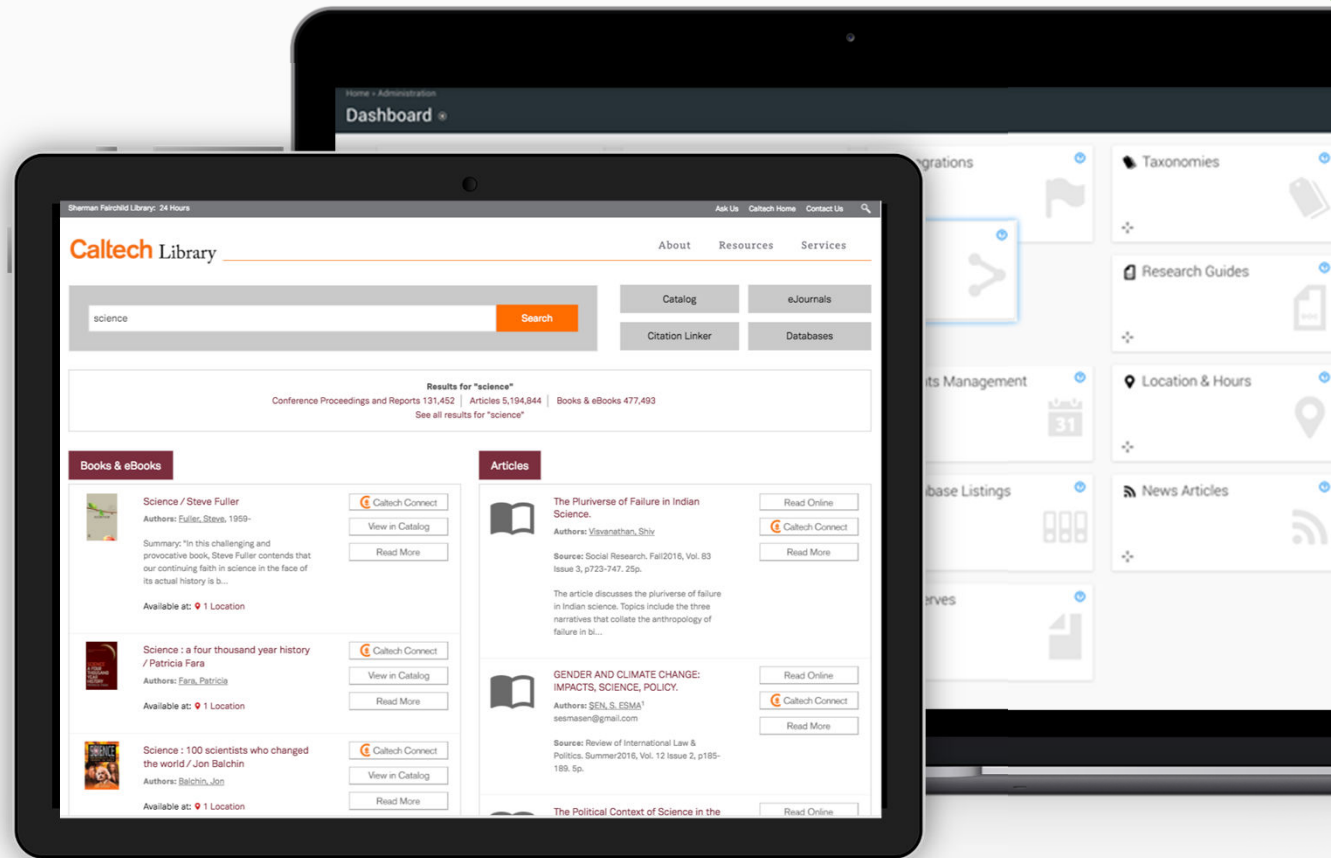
Home › Administration

Dashboard

grations

Taxonomies

Research Guides

ts Management

Location & Hours

base Listings

News Articles

erves

Sherman Fairchild Library: 24 Hours

Ask Us  Caltech Home  Contact Us

Caltech Library

About  Resources  Services

science

Search

Catalog  eJournals

Citation Linker  Databases

Results for "science"
Conference Proceedings and Reports 131,452 | Articles 5,194,844 | Books & eBooks 477,493
See all results for "science"

Books & eBooks

Science / Steve Fuller
Authors: Fuller, Steve, 1959-

Summary: "In this challenging and provocative book, Steve Fuller contends that our continuing faith in science in the face of its actual history is b...

Available at: 1 Location

Caltech Connect
View in Catalog
Read More

Science : a four thousand year history / Patricia Fara
Authors: Fara, Patricia

Available at: 1 Location

Caltech Connect
View in Catalog
Read More

Science : 100 scientists who changed the world / Jon Balchin
Authors: Balchin, Jon

Available at: 1 Location

Caltech Connect
View in Catalog
Read More

Articles

The Pluriverse of Failure in Indian Science.
Authors: Visvanathan, Shiv

Source: Social Research. Fall2016, Vol. 83 Issue 3, p723-747. 25p.

The article discusses the pluriverse of failure in Indian science. Topics include the three narratives that collate the anthropology of failure in bi...

Read Online
Caltech Connect
Read More

GENDER AND CLIMATE CHANGE: IMPACTS, SCIENCE, POLICY.
Authors: ŞEN, S. ESMA$^1$
sesmasen@gmail.com

Source: Review of International Law & Politics. Summer2016, Vol. 12 Issue 2, p185-189. 5p.

Read Online
Caltech Connect
Read More

The Political Context of Science in the

Read Online